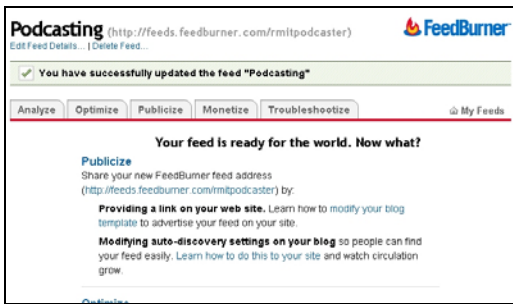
Podcasting (http://feeds.feedburner.com/rmitpodcaster)
Edit Feed Details... | Delete Feed...

FeedBurner

You have successfully updated the feed "Podcasting"

Analyze | Optimize | Publicize | Monetize | Troubleshootize

My Feeds

Your feed is ready for the world. Now what?

Publicize

Share your new FeedBurner feed address (http://feeds.feedburner.com/rmitpodcaster) by:

Providing a link on your web site. Learn how to modify your blog template to advertise your feed on your site.

Modifying auto-discovery settings on your blog so people can find your feed easily. Learn how to do this to your site and watch circulation grow.

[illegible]